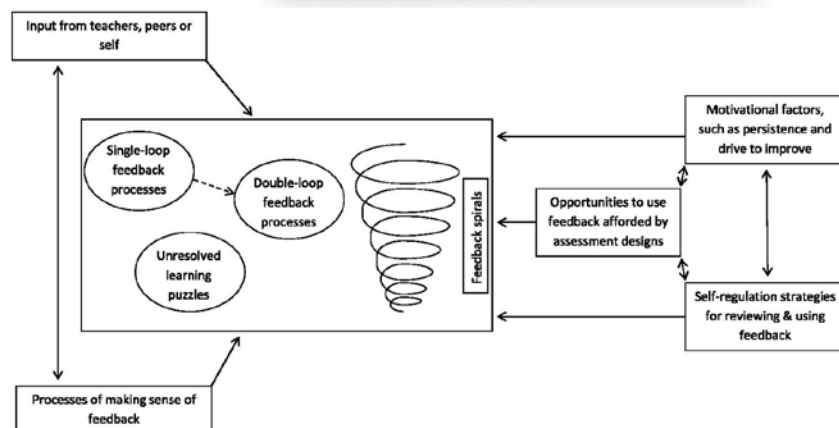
Input from teachers, peers or self

Single-loop feedback processes

Double-loop feedback processes

Unresolved learning puzzles

Feedback spirals

Motivational factors, such as persistence and drive to improve

Opportunities to use feedback afforded by assessment designs

Self-regulation strategies for reviewing & using feedback

Processes of making sense of feedback